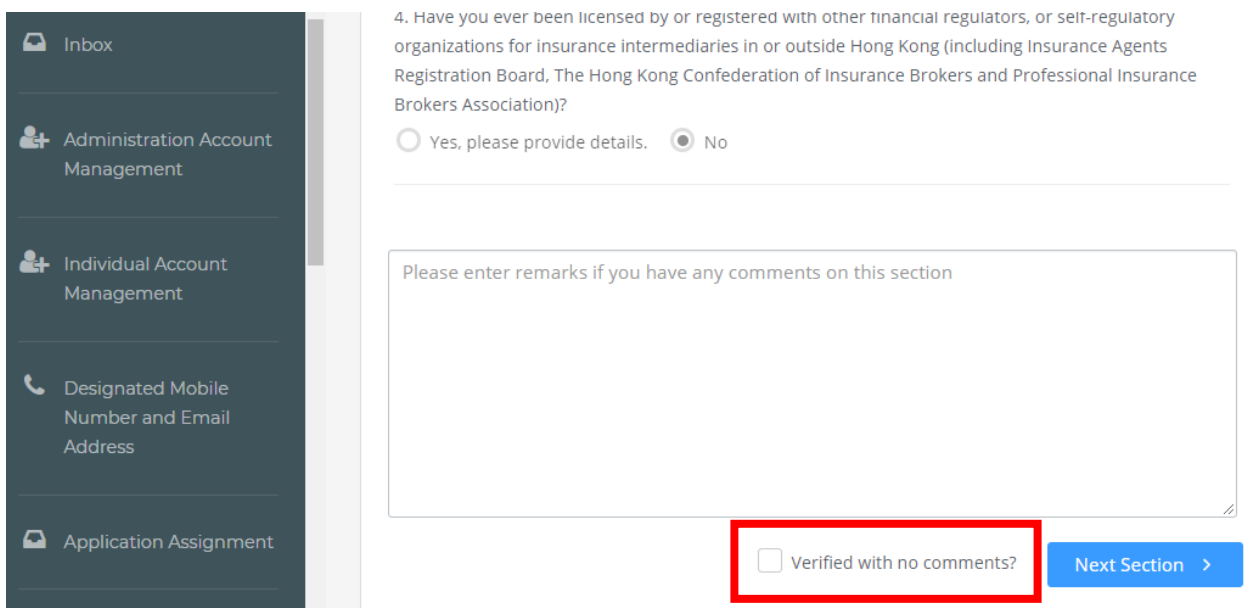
Inbox

Administration Account Management

Individual Account Management

Designated Mobile Number and Email Address

Application Assignment

4. Have you ever been licensed by or registered with other financial regulators, or self-regulatory organizations for insurance intermediaries in or outside Hong Kong (including Insurance Agents Registration Board, The Hong Kong Confederation of Insurance Brokers and Professional Insurance Brokers Association)?

Yes, please provide details.

No

Please enter remarks if you have any comments on this section

Verified with no comments?

Next Section ›